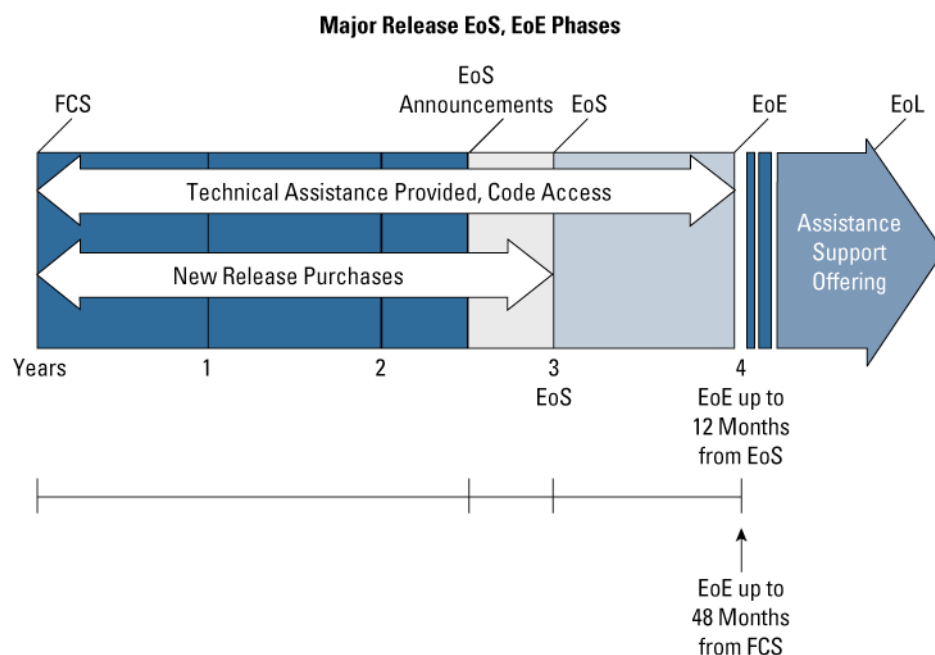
Major Release EoS, EoE Phases

FCS

EoS Announcements

EoS

EoE

EoL

Technical Assistance Provided, Code Access

New Release Purchases

Assistance Support Offering

Years

1

2

3

EoS

4

EoE up to 12 Months from EoS

EoE up to 48 Months from FCS